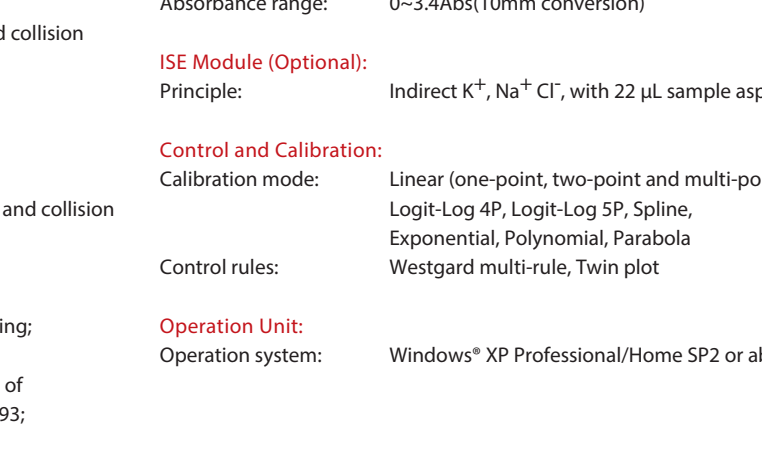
d collision

and collision

ing;

of
93;

Absorbance range: 0~3.4Abs(10mm conversion)

ISE Module (Optional):
Principle: Indirect K$^+$, Na$^+$ Cl$^-$, with 22 μL sample asp

Control and Calibration:
Calibration mode: Linear (one-point, two-point and multi-po Logit-Log 4P, Logit-Log 5P, Spline, Exponential, Polynomial, Parabola
Control rules: Westgard multi-rule, Twin plot

Operation Unit:
Operation system: Windows® XP Professional/Home SP2 or ab